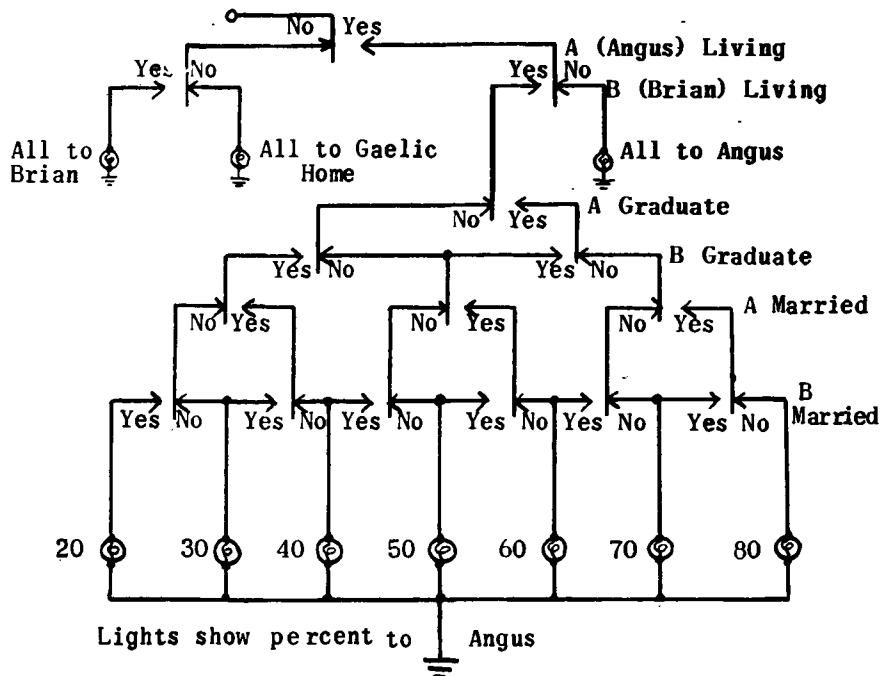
No Yes
A (Angus) Living
Yes No
Yes No
B (Brian) Living
All to Brian
All to Gaelic Home
All to Angus
No Yes
A Graduate
Yes No
Yes No
B Graduate
No Yes
No Yes
No Yes
A Married
Yes No
Yes No
Yes No
Yes No
Yes No
Yes No
B Married
20
30
40
50
60
70
80
Lights show percent to Angus